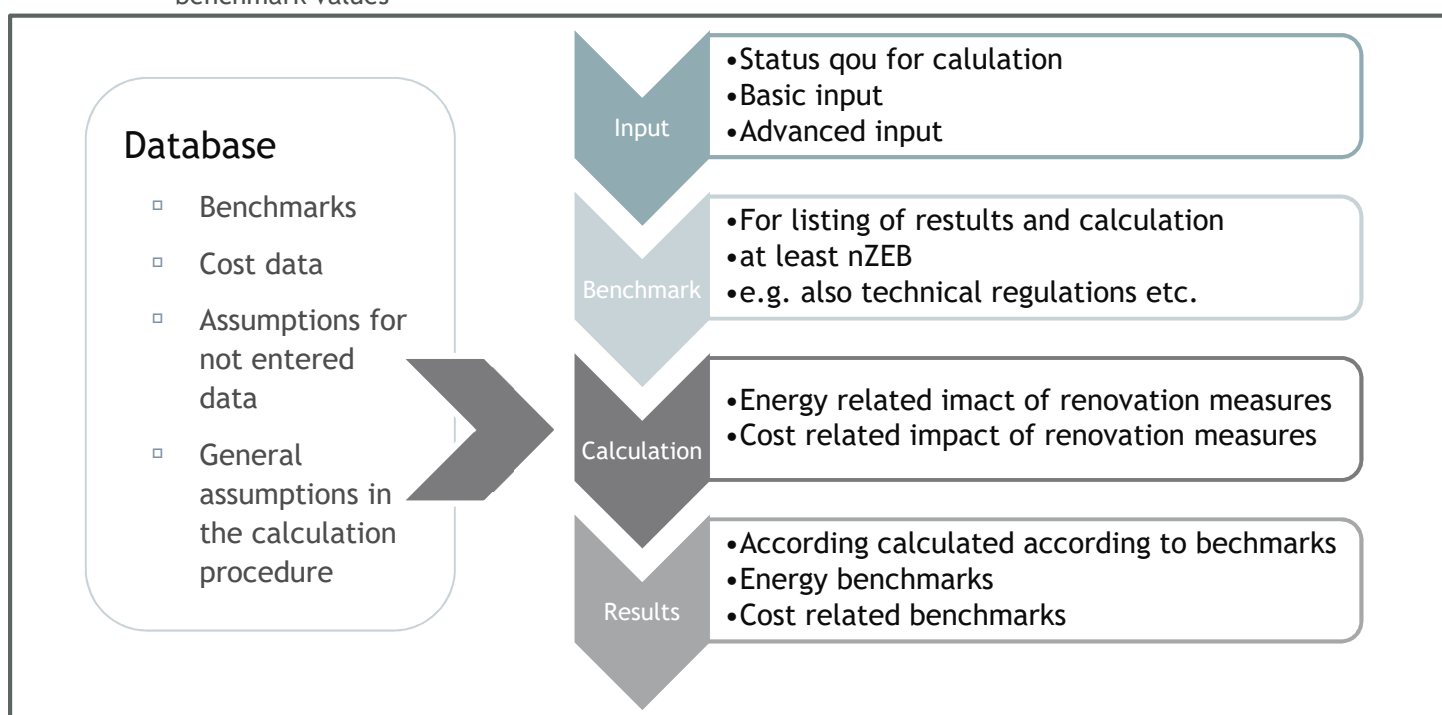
benchmark values

Database

- Benchmarks
- Cost data
- Assumptions for not entered data
- General assumptions in the calculation procedure

Input

- Status qou for calulation
- Basic input
- Advanced input

Benchmark

- For listing of restults and calculation
- at least nZEB
- e.g. also technical regulations etc.

Calculation

- Energy related imact of renovation measures
- Cost related impact of renovation measures

Results

- According calculated according to bechmarks
- Energy benchmarks
- Cost related benchmarks